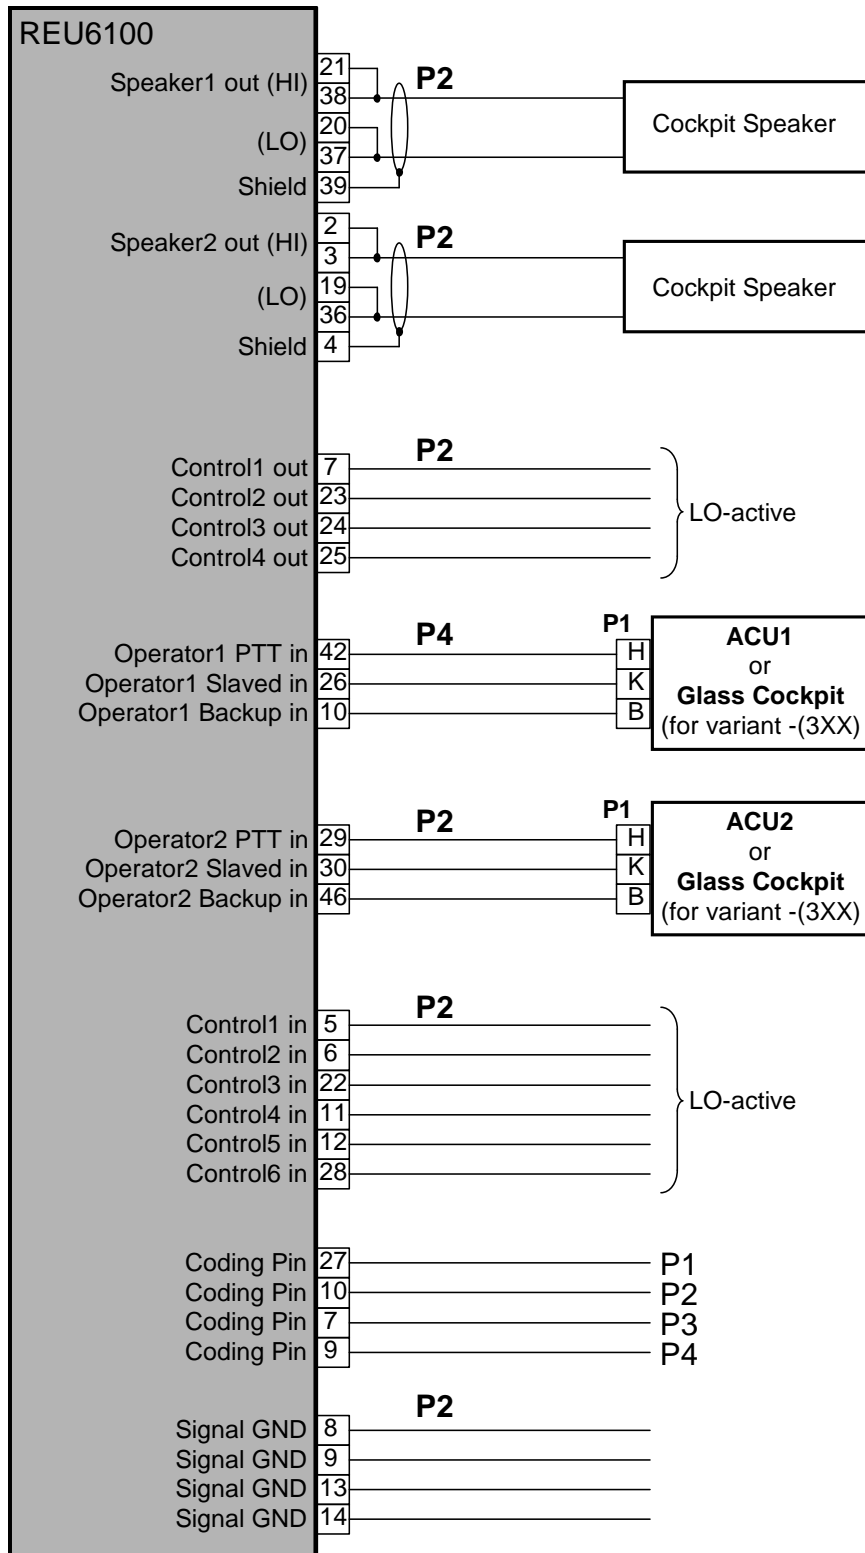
REU6100

Speaker1 out (HI) 21 38
(LO) 20 37
Shield 39
P2
Cockpit Speaker

Speaker2 out (HI) 2 3
(LO) 19 36
Shield 4
P2
Cockpit Speaker

P2
Control1 out 7
Control2 out 23
Control3 out 24
Control4 out 25
LO-active

P4
P1
Operator1 PTT in 42 H
Operator1 Slaved in 26 K
Operator1 Backup in 10 B
**ACU1**
or
**Glass Cockpit**
(for variant -(3XX)

P2
P1
Operator2 PTT in 29 H
Operator2 Slaved in 30 K
Operator2 Backup in 46 B
**ACU2**
or
**Glass Cockpit**
(for variant -(3XX)

P2
Control1 in 5
Control2 in 6
Control3 in 22
Control4 in 11
Control5 in 12
Control6 in 28
LO-active

Coding Pin 27 P1
Coding Pin 10 P2
Coding Pin 7 P3
Coding Pin 9 P4

P2
Signal GND 8
Signal GND 9
Signal GND 13
Signal GND 14